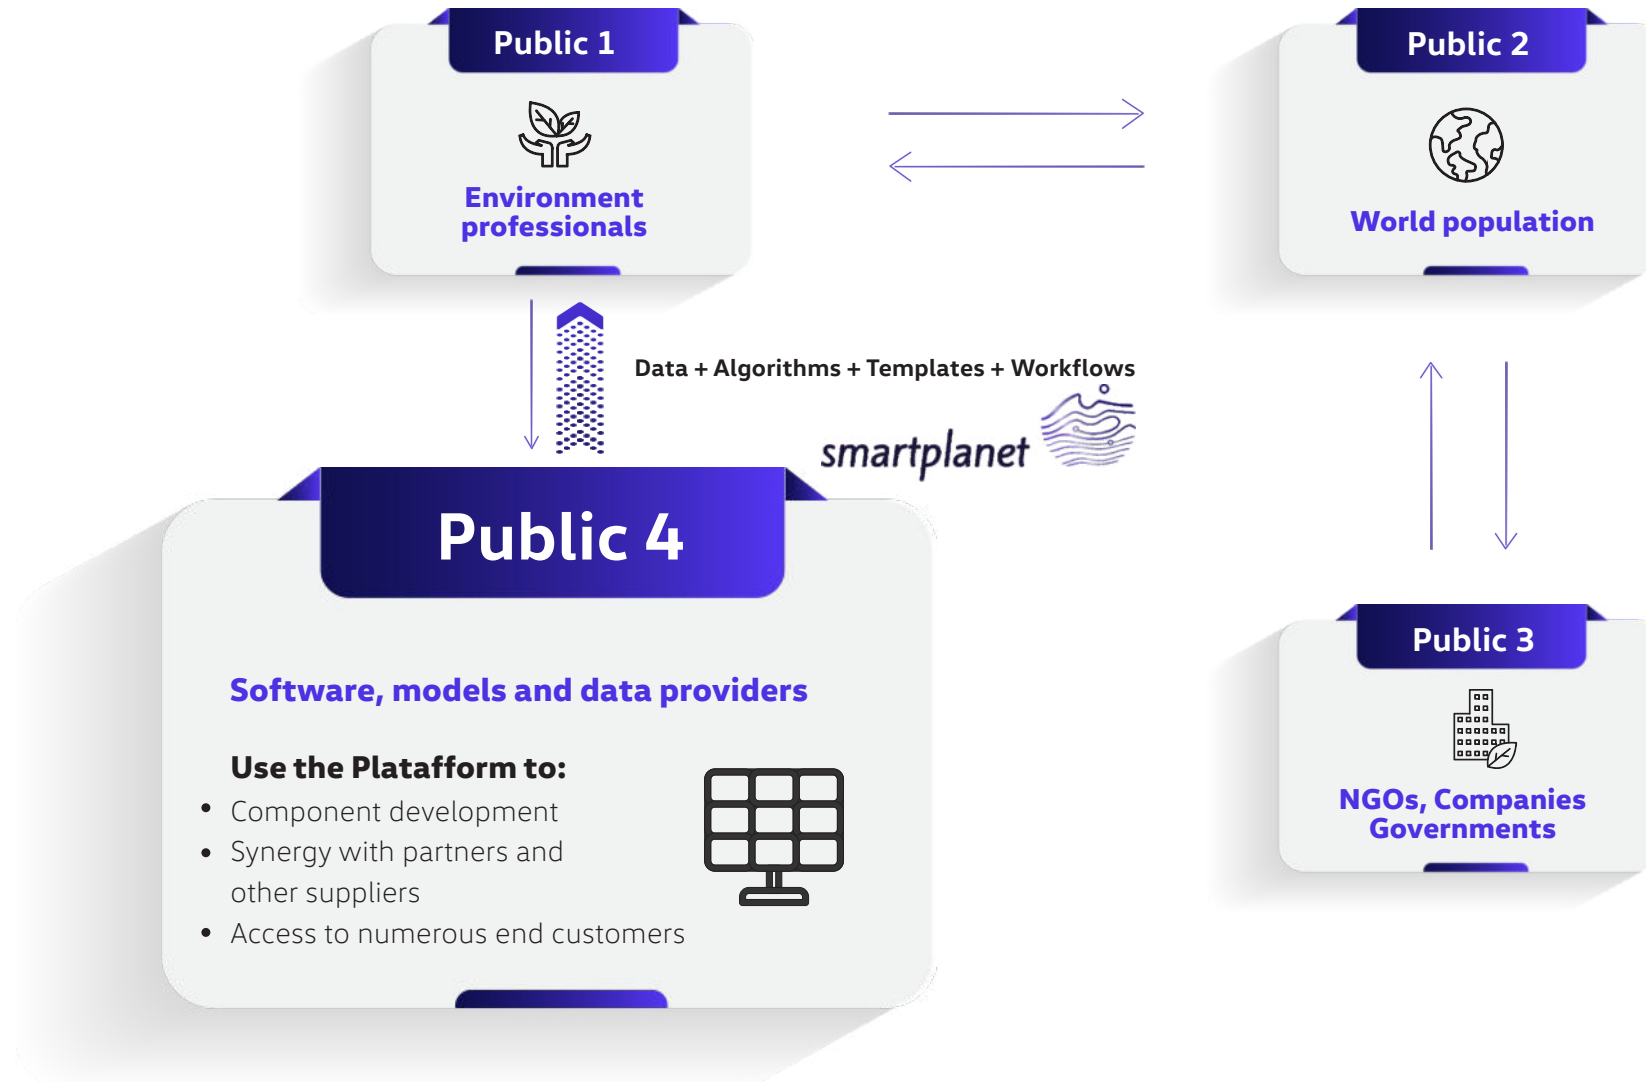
Public 1

Environment professionals

Public 2

World population

Data + Algorithms + Templates + Workflows

smartplanet

Public 4

Software, models and data providers

Use the Platafform to:

- Component development
- Synergy with partners and other suppliers
- Access to numerous end customers

Public 3

NGOs, Companies Governments